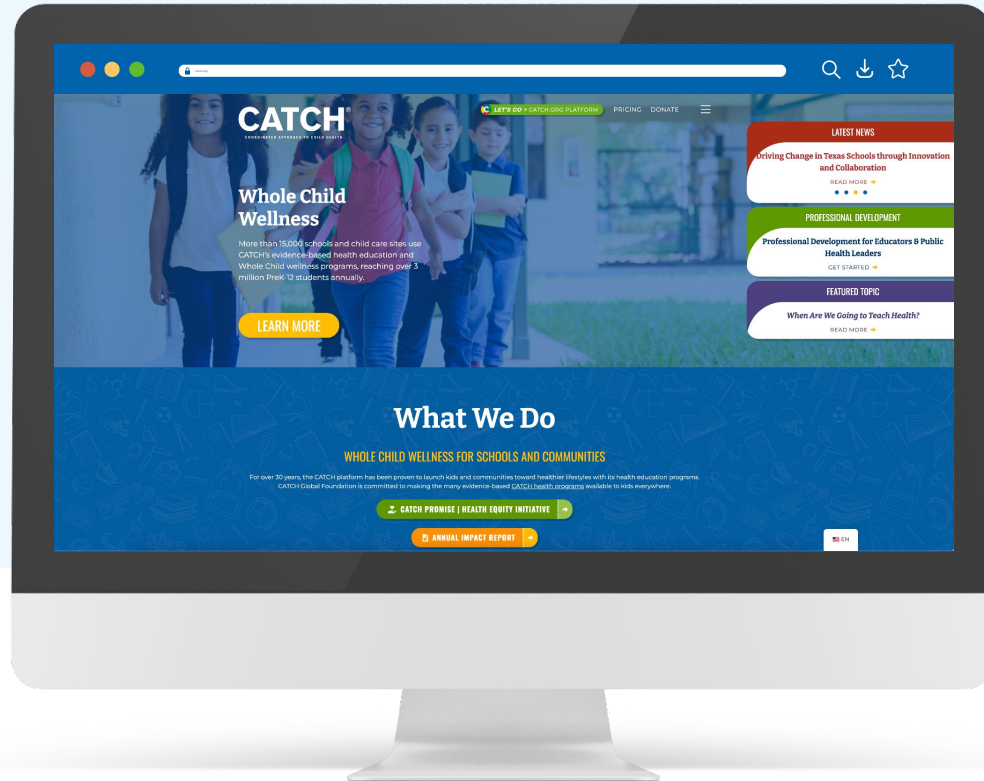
CATCH®
COORDINATED APPROACH TO CHILD HEALTH

LET'S GO • CATCH.ORG PLATFORM PRICING DONATE

Whole Child Wellness

More than 15,000 schools and child care sites use CATCH's evidence-based health education and Whole Child wellness programs, reaching over 3 million PreK-12 students annually.

LEARN MORE

LATEST NEWS
Driving Change in Texas Schools through Innovation and Collaboration
READ MORE

PROFESSIONAL DEVELOPMENT
Professional Development for Educators & Public Health Leaders
GET STARTED

FEATURED TOPIC
When Are We Going to Teach Health?
READ MORE

What We Do

WHOLE CHILD WELLNESS FOR SCHOOLS AND COMMUNITIES

For over 30 years, the CATCH platform has been proven to launch kids and communities toward healthier lifestyles with its health education programs. CATCH Global Foundation is committed to making the many evidence-based CATCH health programs available to kids everywhere.

CATCH PROMISE | HEALTH EQUITY INITIATIVE

ANNUAL IMPACT REPORT

EN